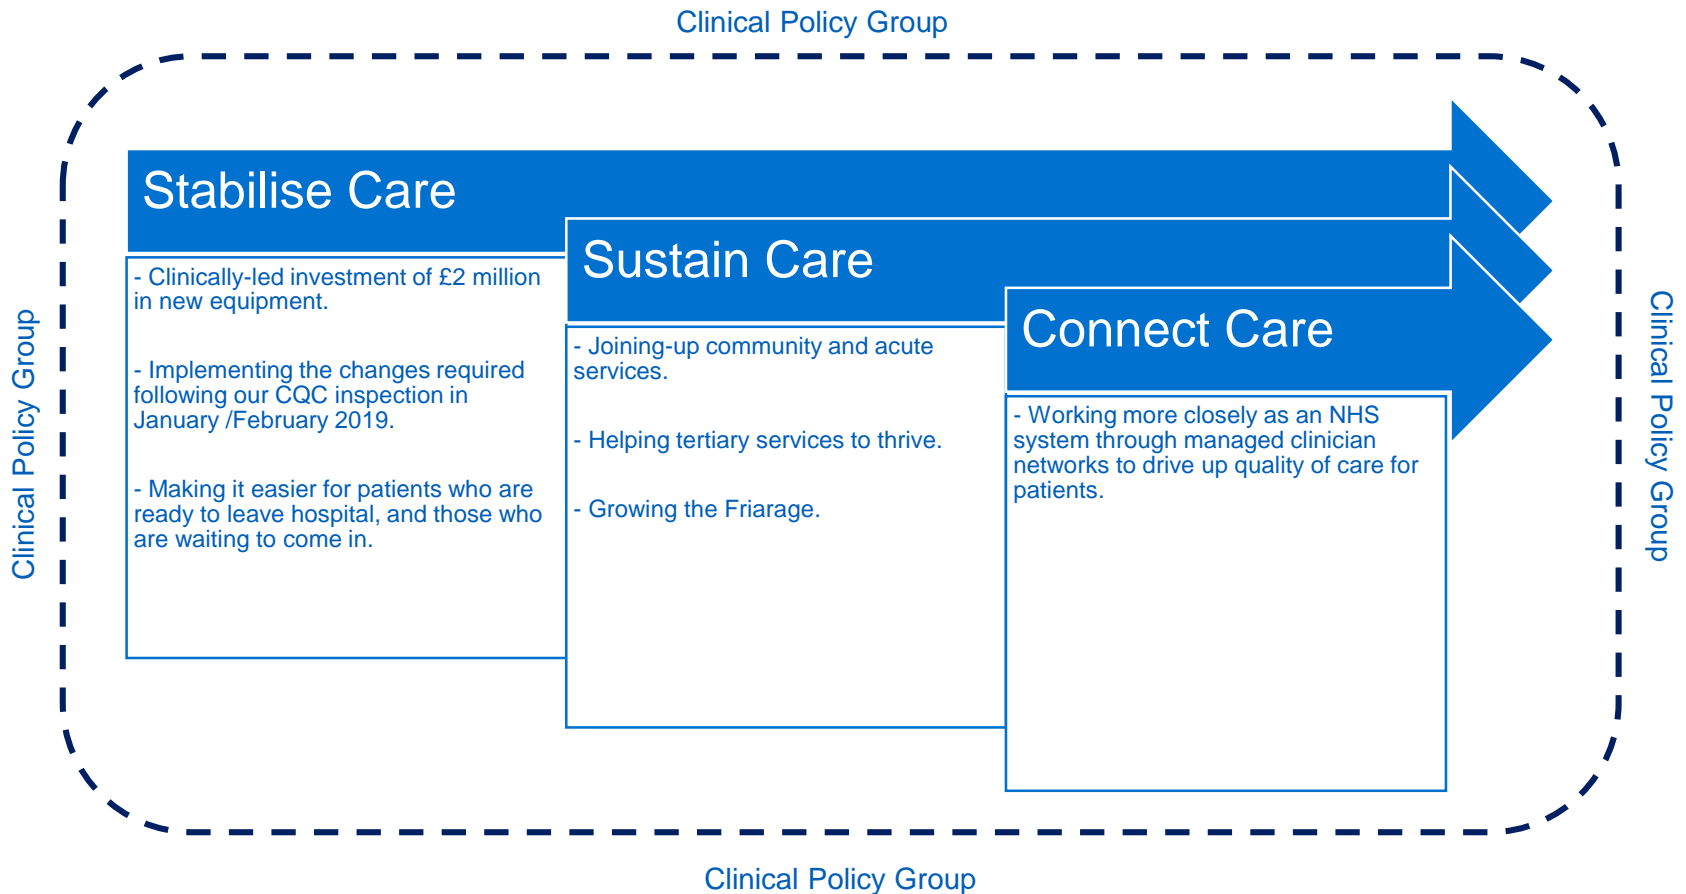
Clinical Policy Group

Clinical Policy Group

Stabilise Care

- Clinically-led investment of £2 million in new equipment.

- Implementing the changes required following our CQC inspection in January /February 2019.

- Making it easier for patients who are ready to leave hospital, and those who are waiting to come in.

Sustain Care

- Joining-up community and acute services.

- Helping tertiary services to thrive.

- Growing the Friarage.

Connect Care

- Working more closely as an NHS system through managed clinician networks to drive up quality of care for patients.

Clinical Policy Group

Clinical Policy Group